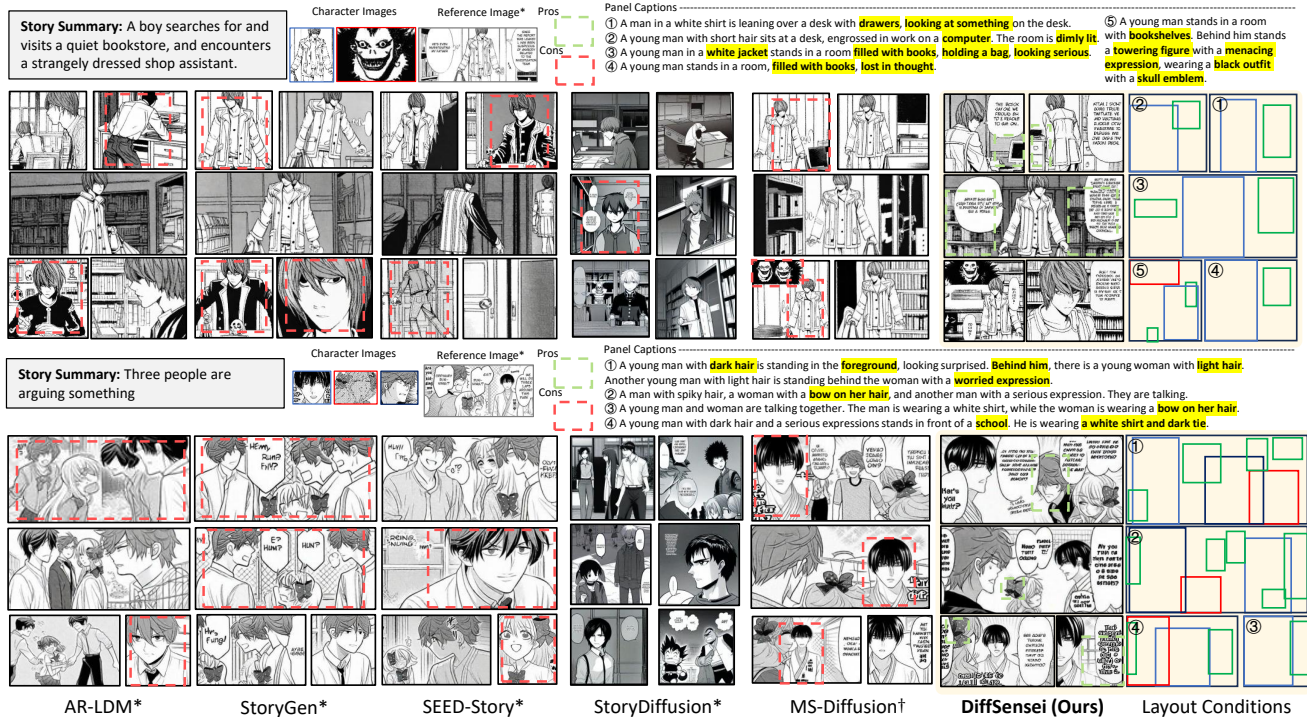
**Story Summary:** A boy searches for and visits a quiet bookstore, and encounters a strangely dressed shop assistant.

Character Images

Reference Image*

Pros

Cons

Panel Captions

① A man in a white shirt is leaning over a desk with **drawers**, **looking at something** on the desk.
② A young man with short hair sits at a desk, engrossed in work on a **computer**. The room is **dimly lit**.
③ A young man in a **white jacket** stands in a room **filled with books**, **holding a bag**, **looking serious**.
④ A young man stands in a room, **filled with books**, **lost in thought**.
⑤ A young man stands in a room with **bookshelves**. Behind him stands a **towering figure** with a **menacing expression**, wearing a **black outfit** with a **skull emblem**.

②
①
③
⑤
④

**Story Summary:** Three people are arguing something

Character Images

Reference Image*

Pros

Cons

Panel Captions

① A young man with **dark hair** is standing in the **foreground**, looking surprised. **Behind him**, there is a young woman with **light hair**. Another young man with light hair is standing behind the woman with a **worried expression**.
② A man with spiky hair, a woman with a **bow on her hair**, and another man with a serious expression. They are talking.
③ A young man and woman are talking together. The man is wearing a white shirt, while the woman is wearing a **bow on her hair**.
④ A young man with dark hair and a serious expressions stands in front of a **school**. He is wearing **a white shirt and dark tie**.

HEHH, RUN? FUN?

HUH?

E? HUH?

HUH?

Hm, Fung!

①
②
④
③

AR-LDM*

StoryGen*

SEED-Story*

StoryDiffusion*

MS-Diffusion†

**DiffSensei (Ours)**

Layout Conditions